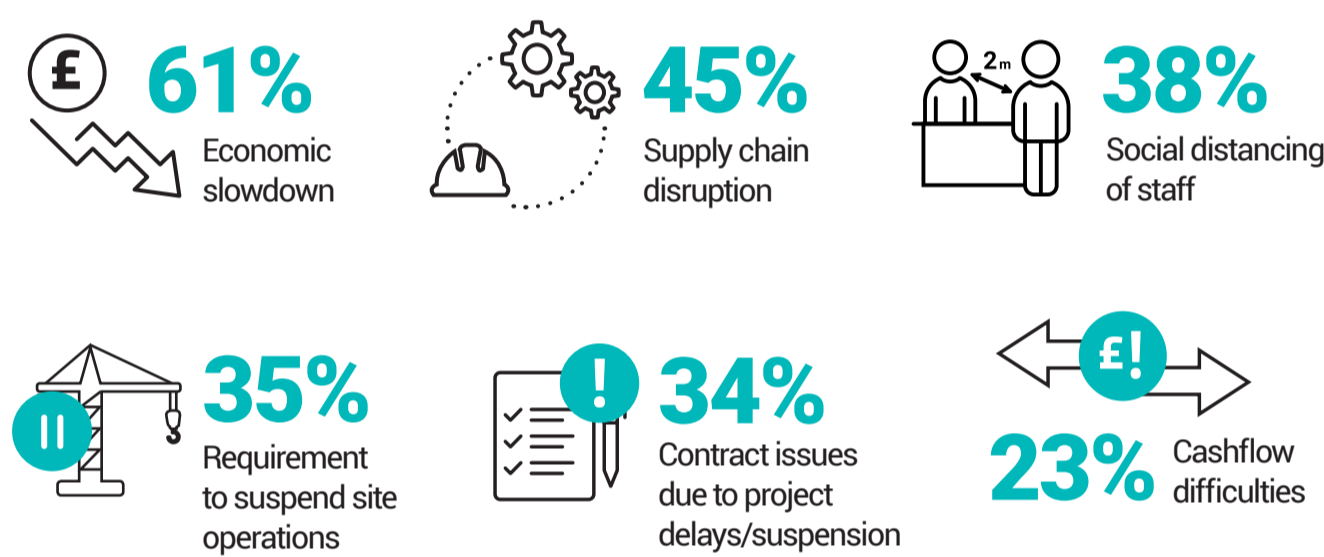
£

61%

Economic slowdown

45%

Supply chain disruption

2m

38%

Social distancing of staff

35%

Requirement to suspend site operations

!

34%

Contract issues due to project delays/suspension

£!

23%

Cashflow difficulties